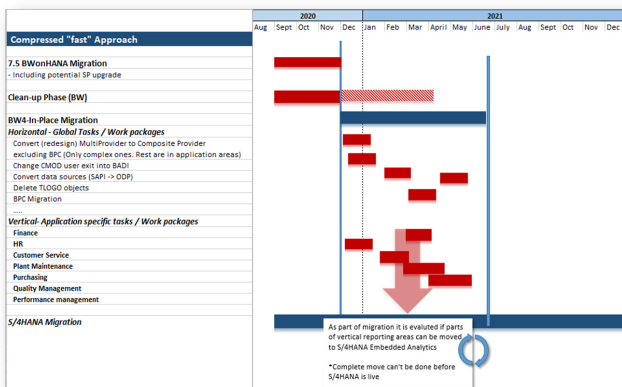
| | 2020 | | | | | 2021 | | | | | | | | | | | |
|---|---|---|---|---|---|---|---|---|---|---|---|---|---|---|---|---|---|
| | Aug | Sept | Oct | Nov | Dec | Jan | Feb | Mar | April | May | June | July | Aug | Sept | Oct | Nov | Dec |

Compressed "fast" Approach

7.5 BWonHANA Migration
- Including potential SP upgrade

Clean-up Phase (BW)

BW4-In-Place Migration
Horizontal - Global Tasks / Work packages
Convert (redesign) MultiProvider to Composite Provider
excluding BPC (Only complex ones. Rest are in application areas)
Change CMOD user exit into BADI
Convert data sources (SAPI -> ODP)
Delete TLOGO objects
BPC Migration
.....
Vertical- Application specific tasks / Work packages
Finance
HR
Customer Service
Plant Maintenance
Purchasing
Quality Management
Performance management

S/4HANA Migration

As part of migration it is evaluted if parts of vertical reporting areas can be moved to S/4HANA Embedded Analytics

*Complete move can't be done before S/4HANA is live